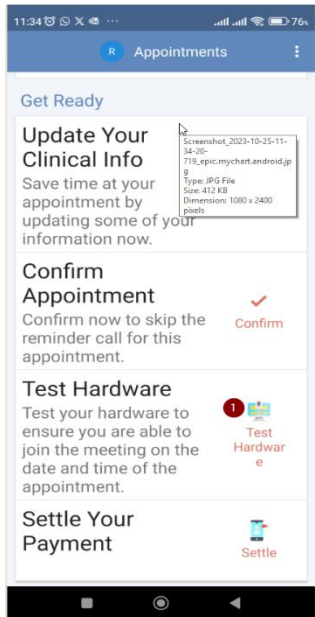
11:34 ··· 76

R Appointments

Get Ready

Update Your Clinical Info
Save time at your appointment by updating some of your information now.

Screenshot_2023-10-25-11-34-20-719_epic.mychart.android.jpg
Type: JPG File
Size: 412 KB
Dimension: 1080 x 2400 pixels

Confirm Appointment
Confirm now to skip the reminder call for this appointment.

Confirm

Test Hardware
Test your hardware to ensure you are able to join the meeting on the date and time of the appointment.

1

Test Hardware

Settle Your Payment

Settle